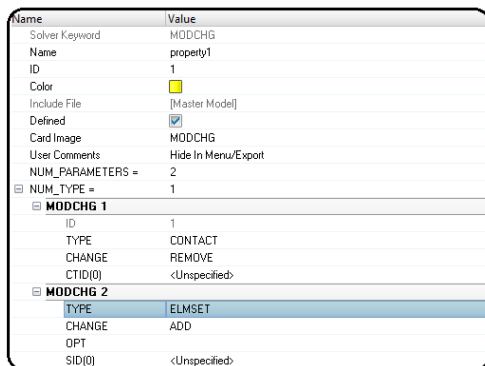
| Name | Value |
|---|---|
| Solver Keyword | MODCHG |
| Name | property1 |
| ID | 1 |
| Color | |
| Include File | [Master Model] |
| Defined | |
| Card Image | MODCHG |
| User Comments | Hide In Menu/Export |
| NUM_PARAMETERS = | 2 |
| ⊟ NUM_TYPE = | 1 |
| ⊟ MODCHG 1 | |
| ID | 1 |
| TYPE | CONTACT |
| CHANGE | REMOVE |
| CTID(0) | <Unspecified> |
| ⊟ MODCHG 2 | |
| TYPE | ELMSET |
| CHANGE | ADD |
| OPT | |
| SID(0) | <Unspecified> |